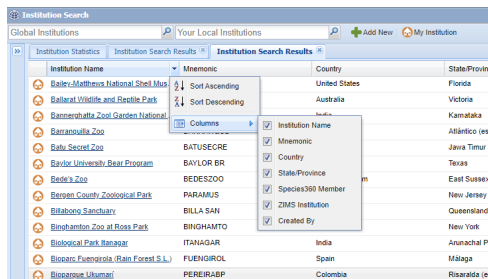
Institution Search

Global Institutions

Your Local Institutions

Add New

My Institution

Institution Statistics

Institution Search Results

Institution Search Results

| Institution Name | Mnemonic | Country | State/Provin |
|---|---|---|---|
| Bailey-Matthews National Shell Mus | | United States | Florida |
| Ballarat Wildlife and Reptile Park | | Australia | Victoria |
| Bannerghatta Zool Garden National | | India | Karnataka |
| Barranquilla Zoo | | | Atlántico (e |
| Batu Secret Zoo | BATUSECRE | | Jawa Timur |
| Baylor University Bear Program | BAYLOR BR | | Texas |
| Bede's Zoo | BEDESZOO | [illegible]m | East Sussex |
| Bergen County Zoological Park | PARAMUS | | New Jersey |
| Billabong Sanctuary | BILLA SAN | | Queensland |
| Binghamton Zoo at Ross Park | BINGHAMTO | | New York |
| Biological Park Itanagar | ITANAGAR | India | Arunachal P |
| Bioparc Fuengirola (Rain Forest S.L.) | FUENGIROL | Spain | Málaga |
| Bioparque Ukumari | PEREIRABP | Colombia | Risaralda (e |

Sort Ascending

Sort Descending

Columns

Institution Name

Mnemonic

Country

State/Province

Species360 Member

ZIMS Institution

Created By